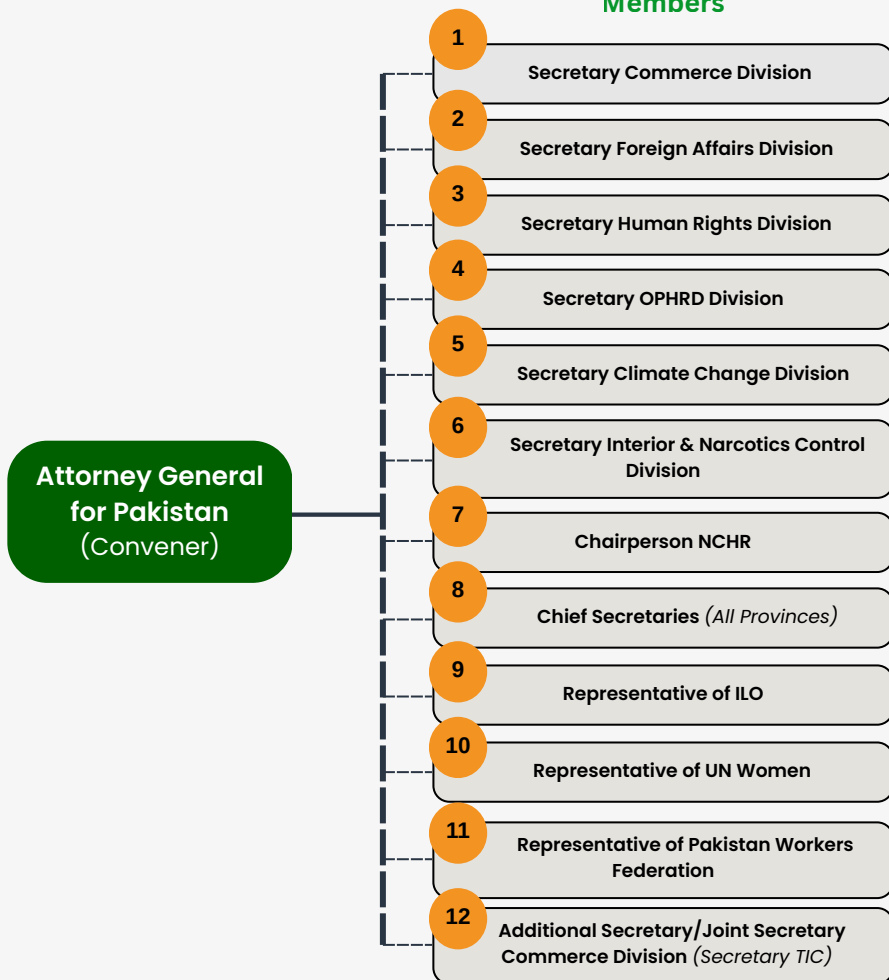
Attorney General for Pakistan
(Convener)

Members

1
Secretary Commerce Division

2
Secretary Foreign Affairs Division

3
Secretary Human Rights Division

4
Secretary OPHRD Division

5
Secretary Climate Change Division

6
Secretary Interior & Narcotics Control Division

7
Chairperson NCHR

8
Chief Secretaries *(All Provinces)*

9
Representative of ILO

10
Representative of UN Women

11
Representative of Pakistan Workers Federation

12
Additional Secretary/Joint Secretary Commerce Division *(Secretary TIC)*